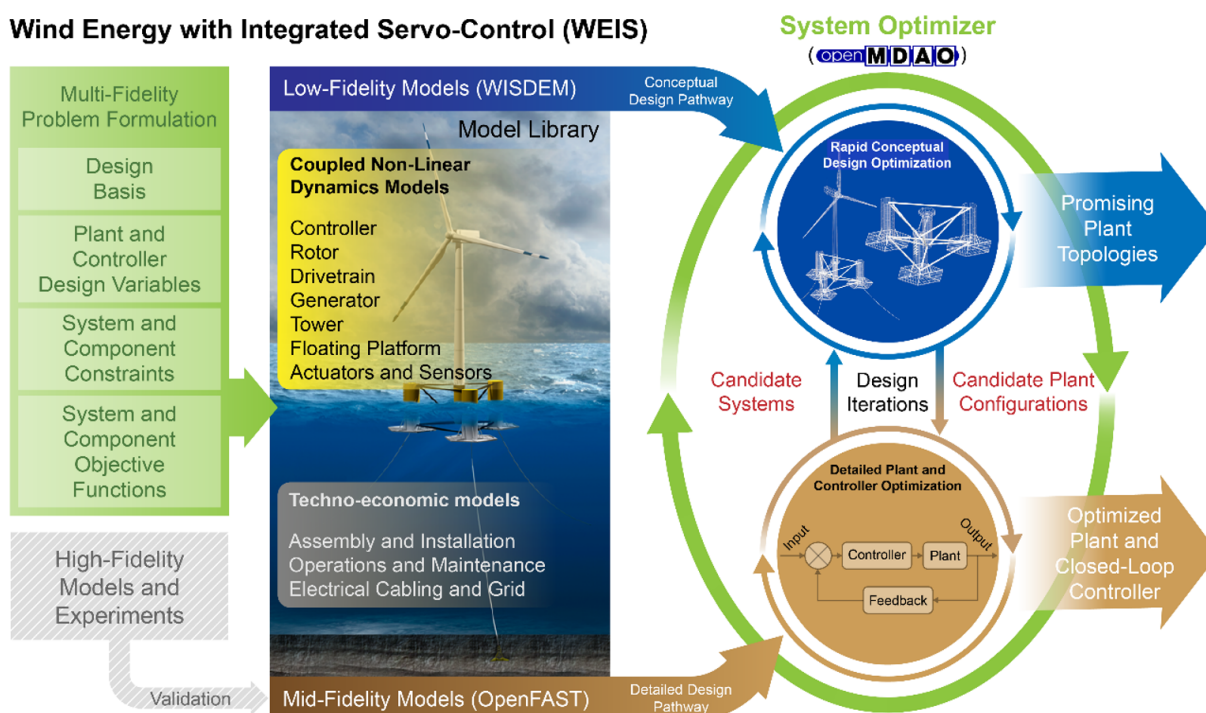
Wind Energy with Integrated Servo-Control (WEIS)

System Optimizer
(openMDAO)

Multi-Fidelity Problem Formulation

Design Basis

Plant and Controller Design Variables

System and Component Constraints

System and Component Objective Functions

High-Fidelity Models and Experiments

Validation

Low-Fidelity Models (WISDEM)

Conceptual Design Pathway

Model Library

Coupled Non-Linear Dynamics Models

Controller
Rotor
Drivetrain
Generator
Tower
Floating Platform
Actuators and Sensors

Techno-economic models

Assembly and Installation
Operations and Maintenance
Electrical Cabling and Grid

Mid-Fidelity Models (OpenFAST)

Detailed Design Pathway

Rapid Conceptual Design Optimization

Promising Plant Topologies

Candidate Systems

Design Iterations

Candidate Plant Configurations

Detailed Plant and Controller Optimization

Input

Controller

Plant

Output

Feedback

Optimized Plant and Closed-Loop Controller